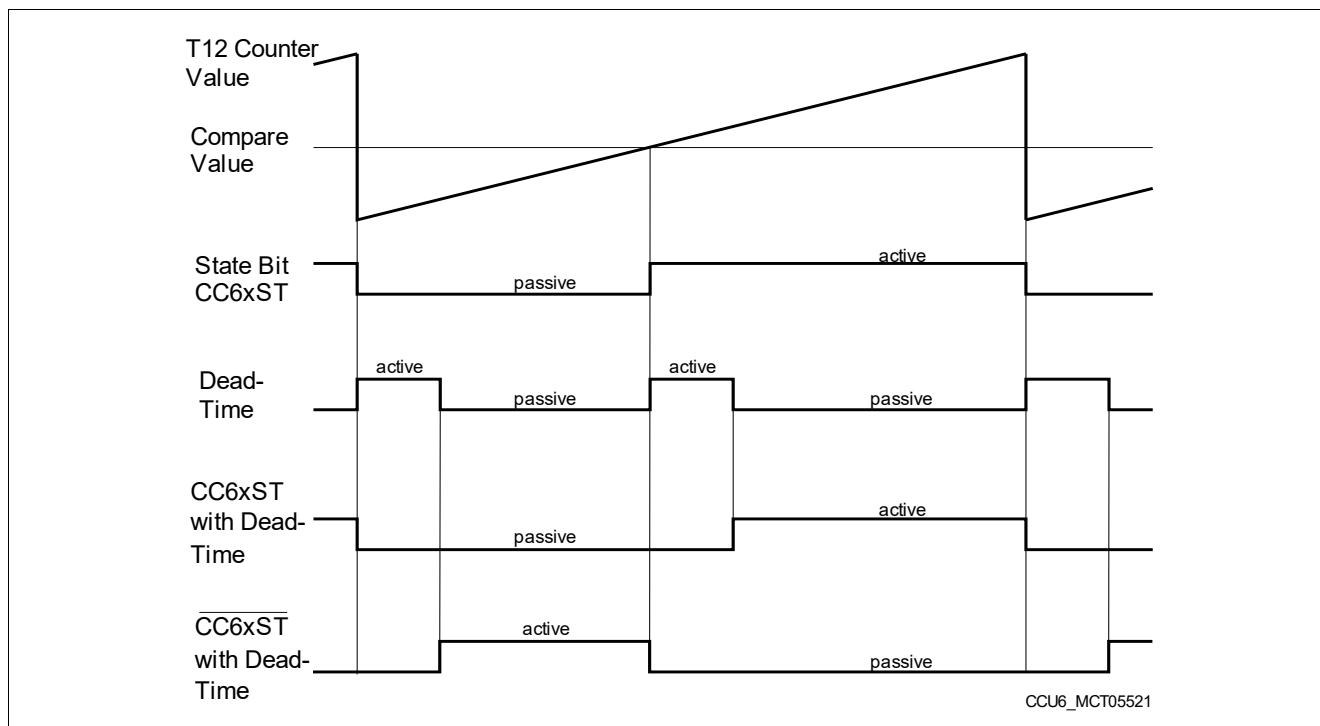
T12 Counter Value

Compare Value

State Bit CC6xST

passive

active

Dead-Time

active

passive

active

passive

CC6xST with Dead-Time

passive

active

$\overline{CC6xST}$ with Dead-Time

active

passive

CCU6_MCT05521